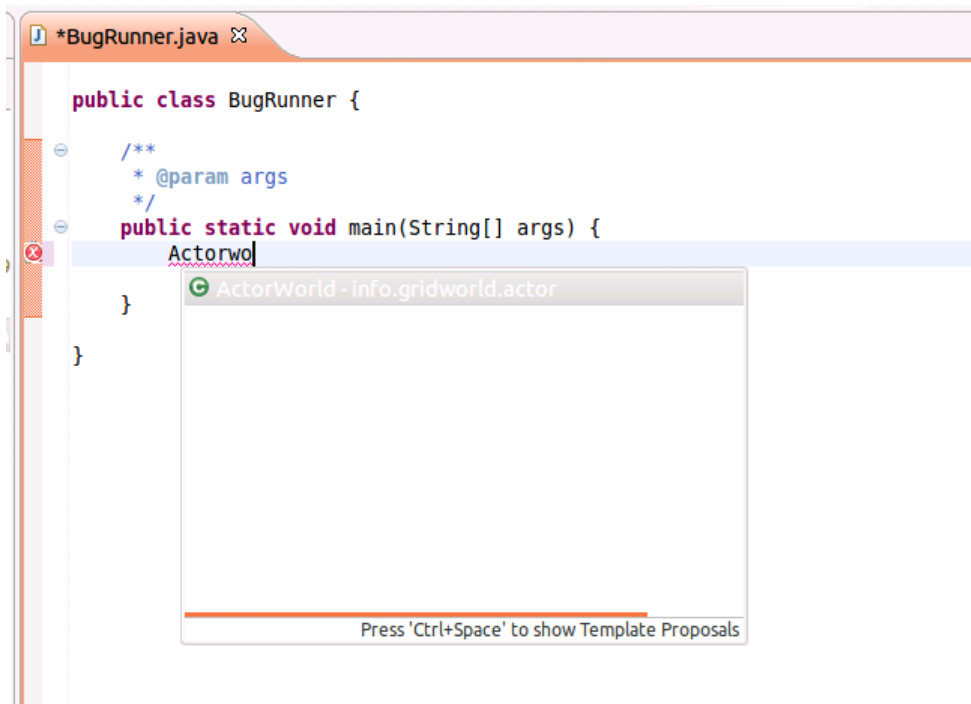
*BugRunner.java

public class BugRunner {

/**
 * @param args
 */
public static void main(String[] args) {
Actorwo

}

}

ActorWorld - info.gridworld.actor

Press 'Ctrl+Space' to show Template Proposals